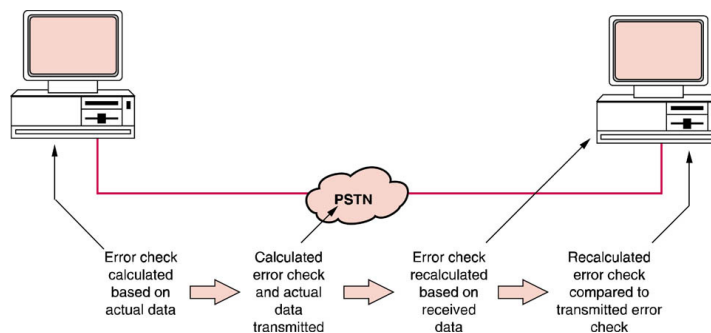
PSTN

Error check calculated based on actual data

Calculated error check and actual data transmitted

Error check recalculated based on received data

Recalculated error check compared to transmitted error check